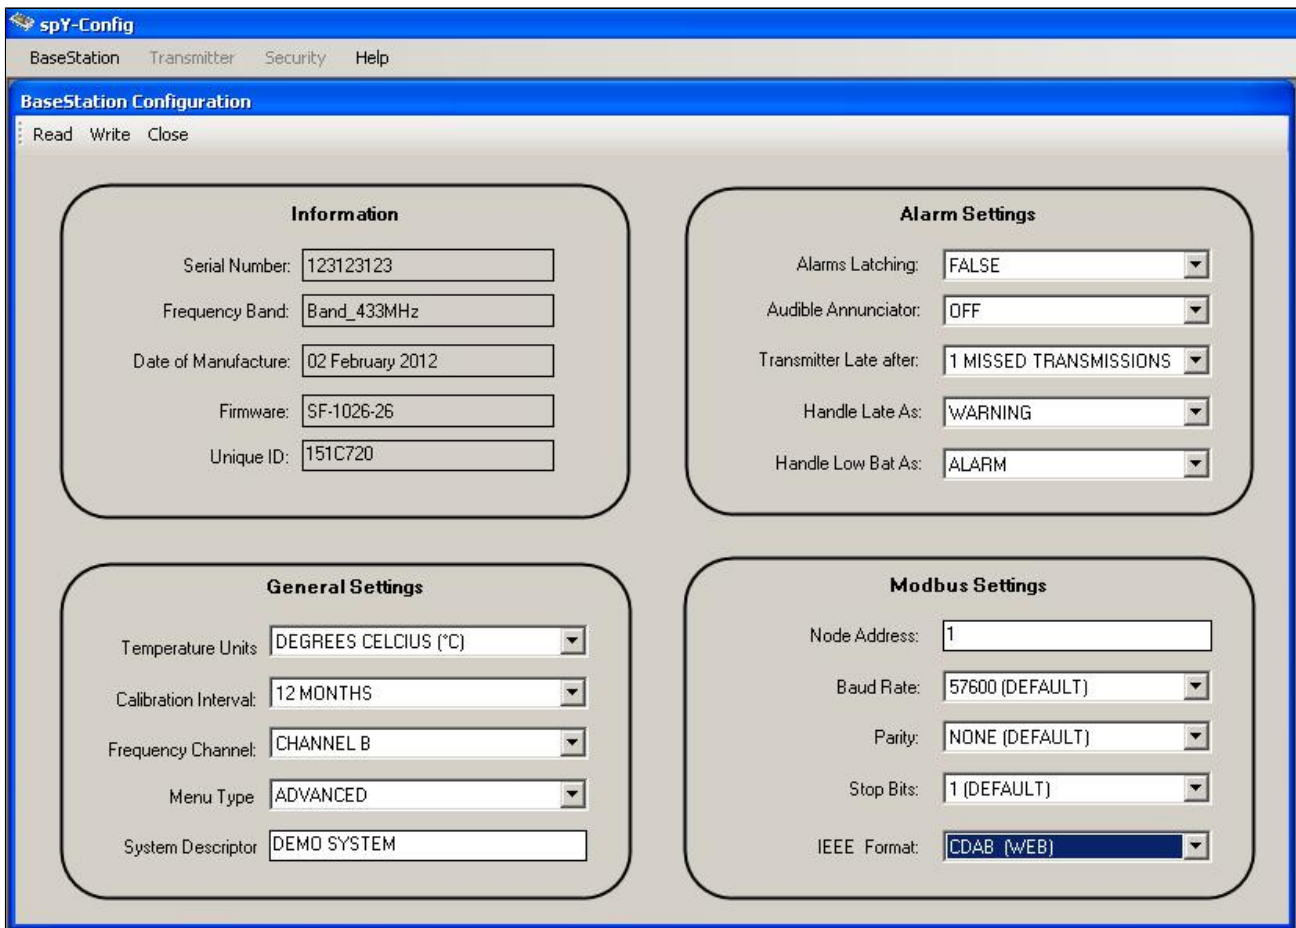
spY-Config

BaseStation Transmitter Security Help

BaseStation Configuration

Read Write Close

Information

Serial Number: 123123123

Frequency Band: Band_433MHz

Date of Manufacture: 02 February 2012

Firmware: SF-1026-26

Unique ID: 151C720

Alarm Settings

Alarms Latching: FALSE

Audible Annunciator: OFF

Transmitter Late after: 1 MISSED TRANSMISSIONS

Handle Late As: WARNING

Handle Low Bat As: ALARM

General Settings

Temperature Units DEGREES CELCIUS (°C)

Calibration Interval: 12 MONTHS

Frequency Channel: CHANNEL B

Menu Type ADVANCED

System Descriptor DEMO SYSTEM

Modbus Settings

Node Address: 1

Baud Rate: 57600 (DEFAULT)

Parity: NONE (DEFAULT)

Stop Bits: 1 (DEFAULT)

IEEE Format: CDAB (WEB)